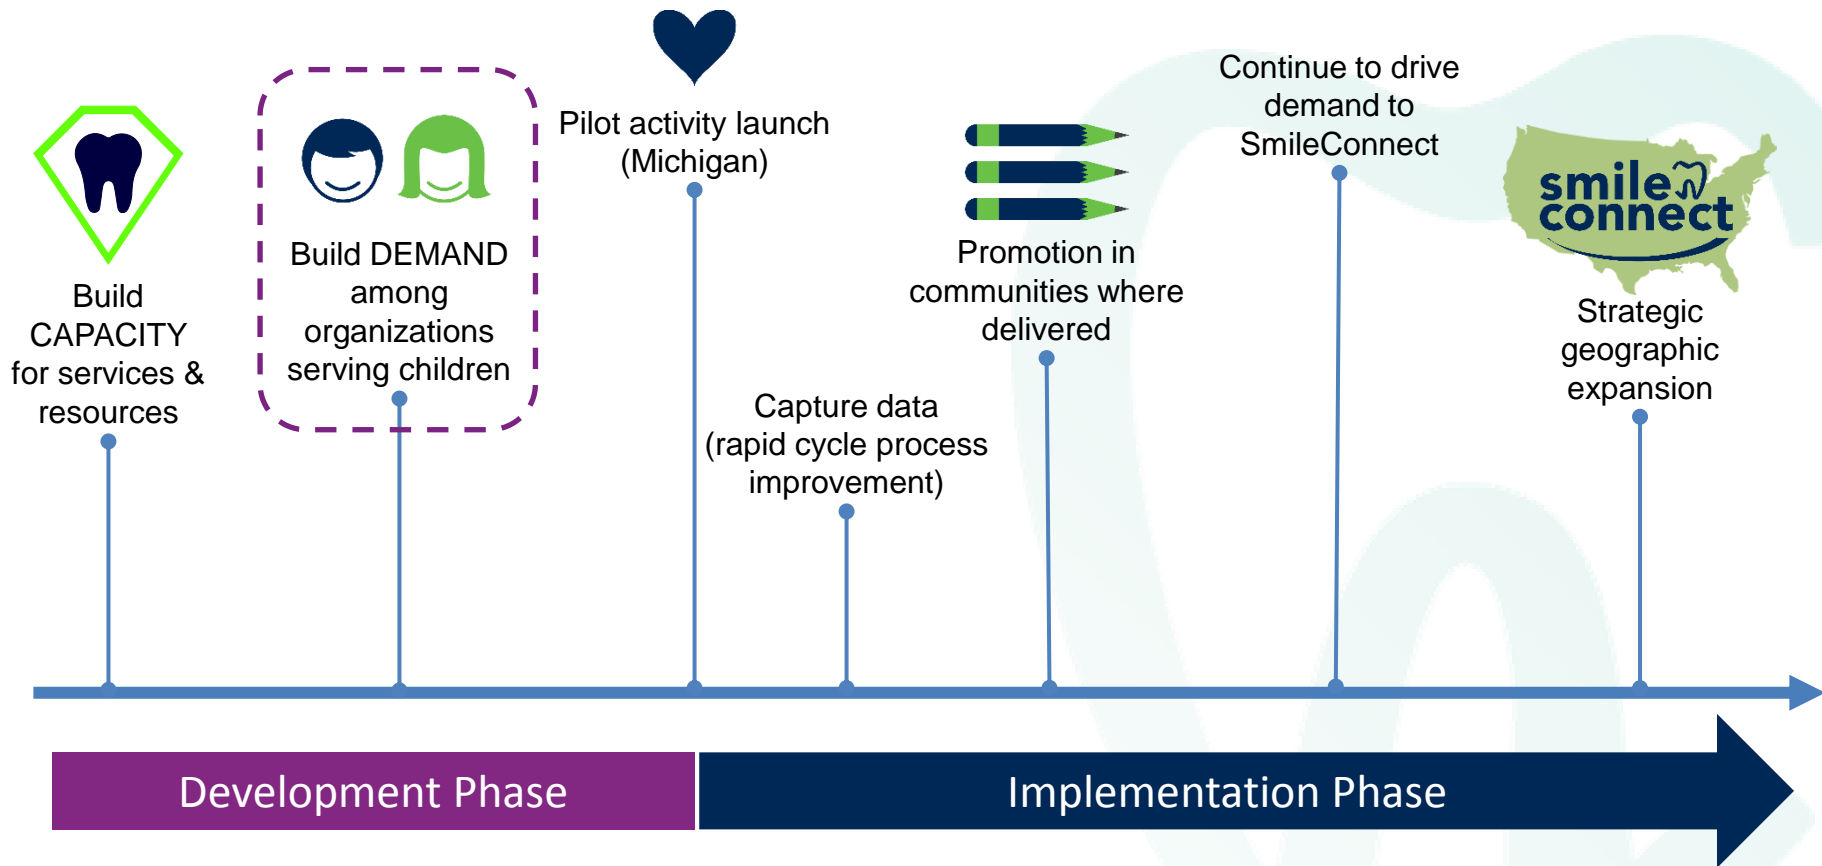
Build CAPACITY for services & resources

Build DEMAND among organizations serving children

Pilot activity launch (Michigan)

Capture data (rapid cycle process improvement)

Promotion in communities where delivered

Continue to drive demand to SmileConnect

smile connect

Strategic geographic expansion

Development Phase

Implementation Phase